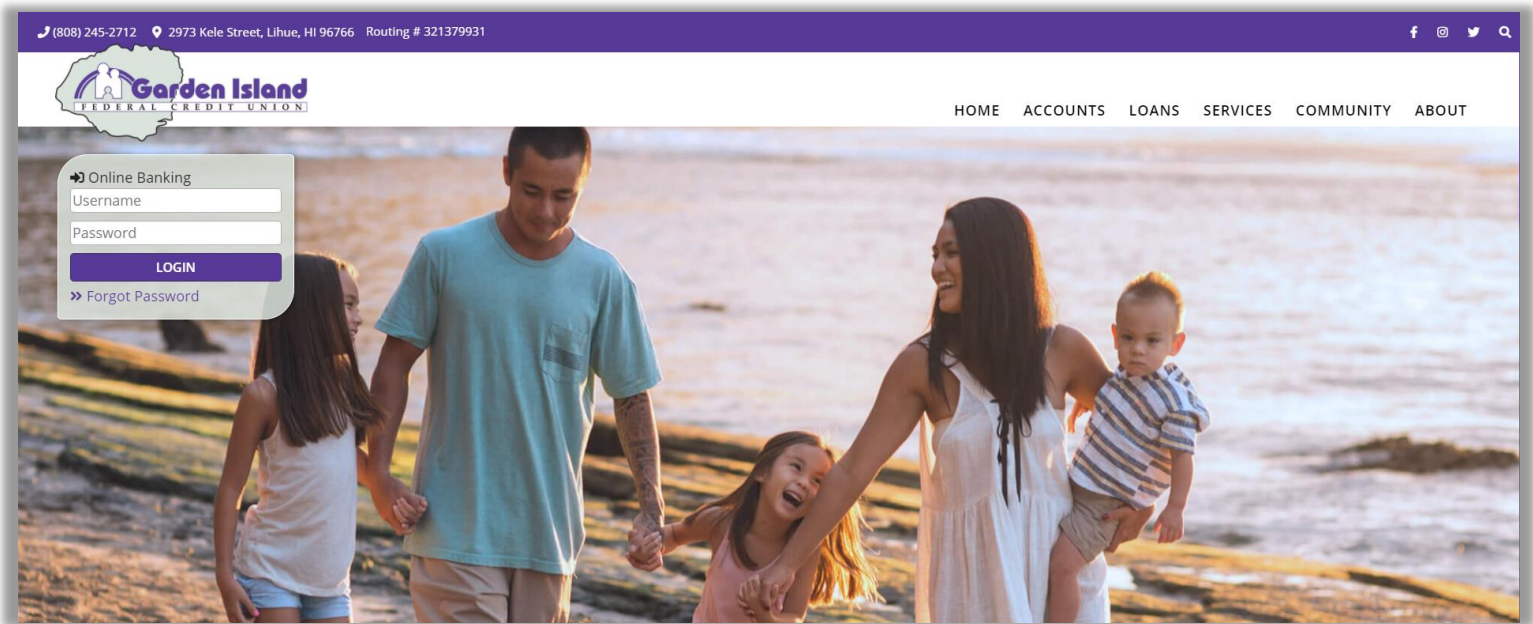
(808) 245-2712 2973 Kele Street, Lihue, HI 96766 Routing # 321379931

Garden Island
FEDERAL CREDIT UNION

HOME ACCOUNTS LOANS SERVICES COMMUNITY ABOUT

Online Banking
Username
Password
LOGIN
» Forgot Password